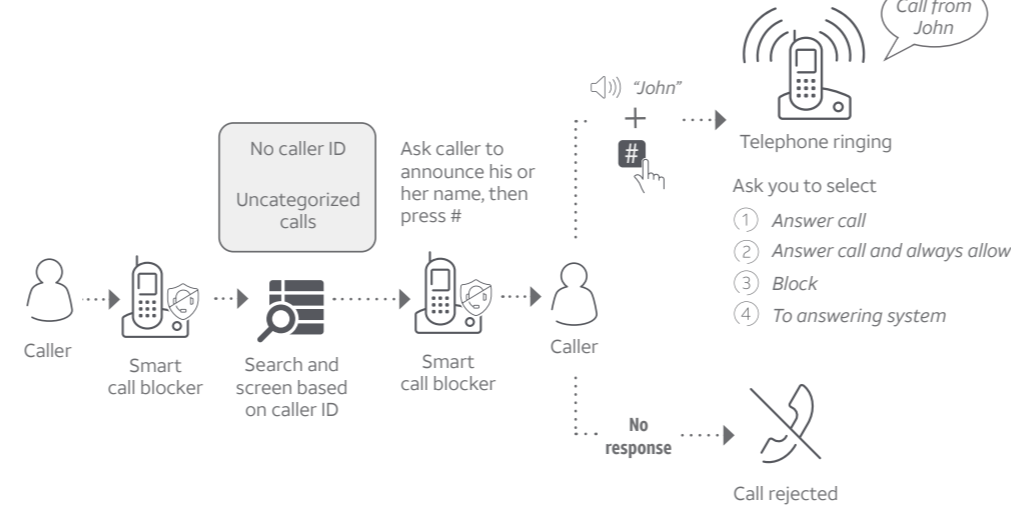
Call from John

"John"

+

#

Telephone ringing

No caller ID

Uncategorized calls

Ask caller to announce his or her name, then press #

Ask you to select

1 Answer call

2 Answer call and always allow

3 Block

4 To answering system

Caller

Smart call blocker

Search and screen based on caller ID

Smart call blocker

Caller

No response

Call rejected